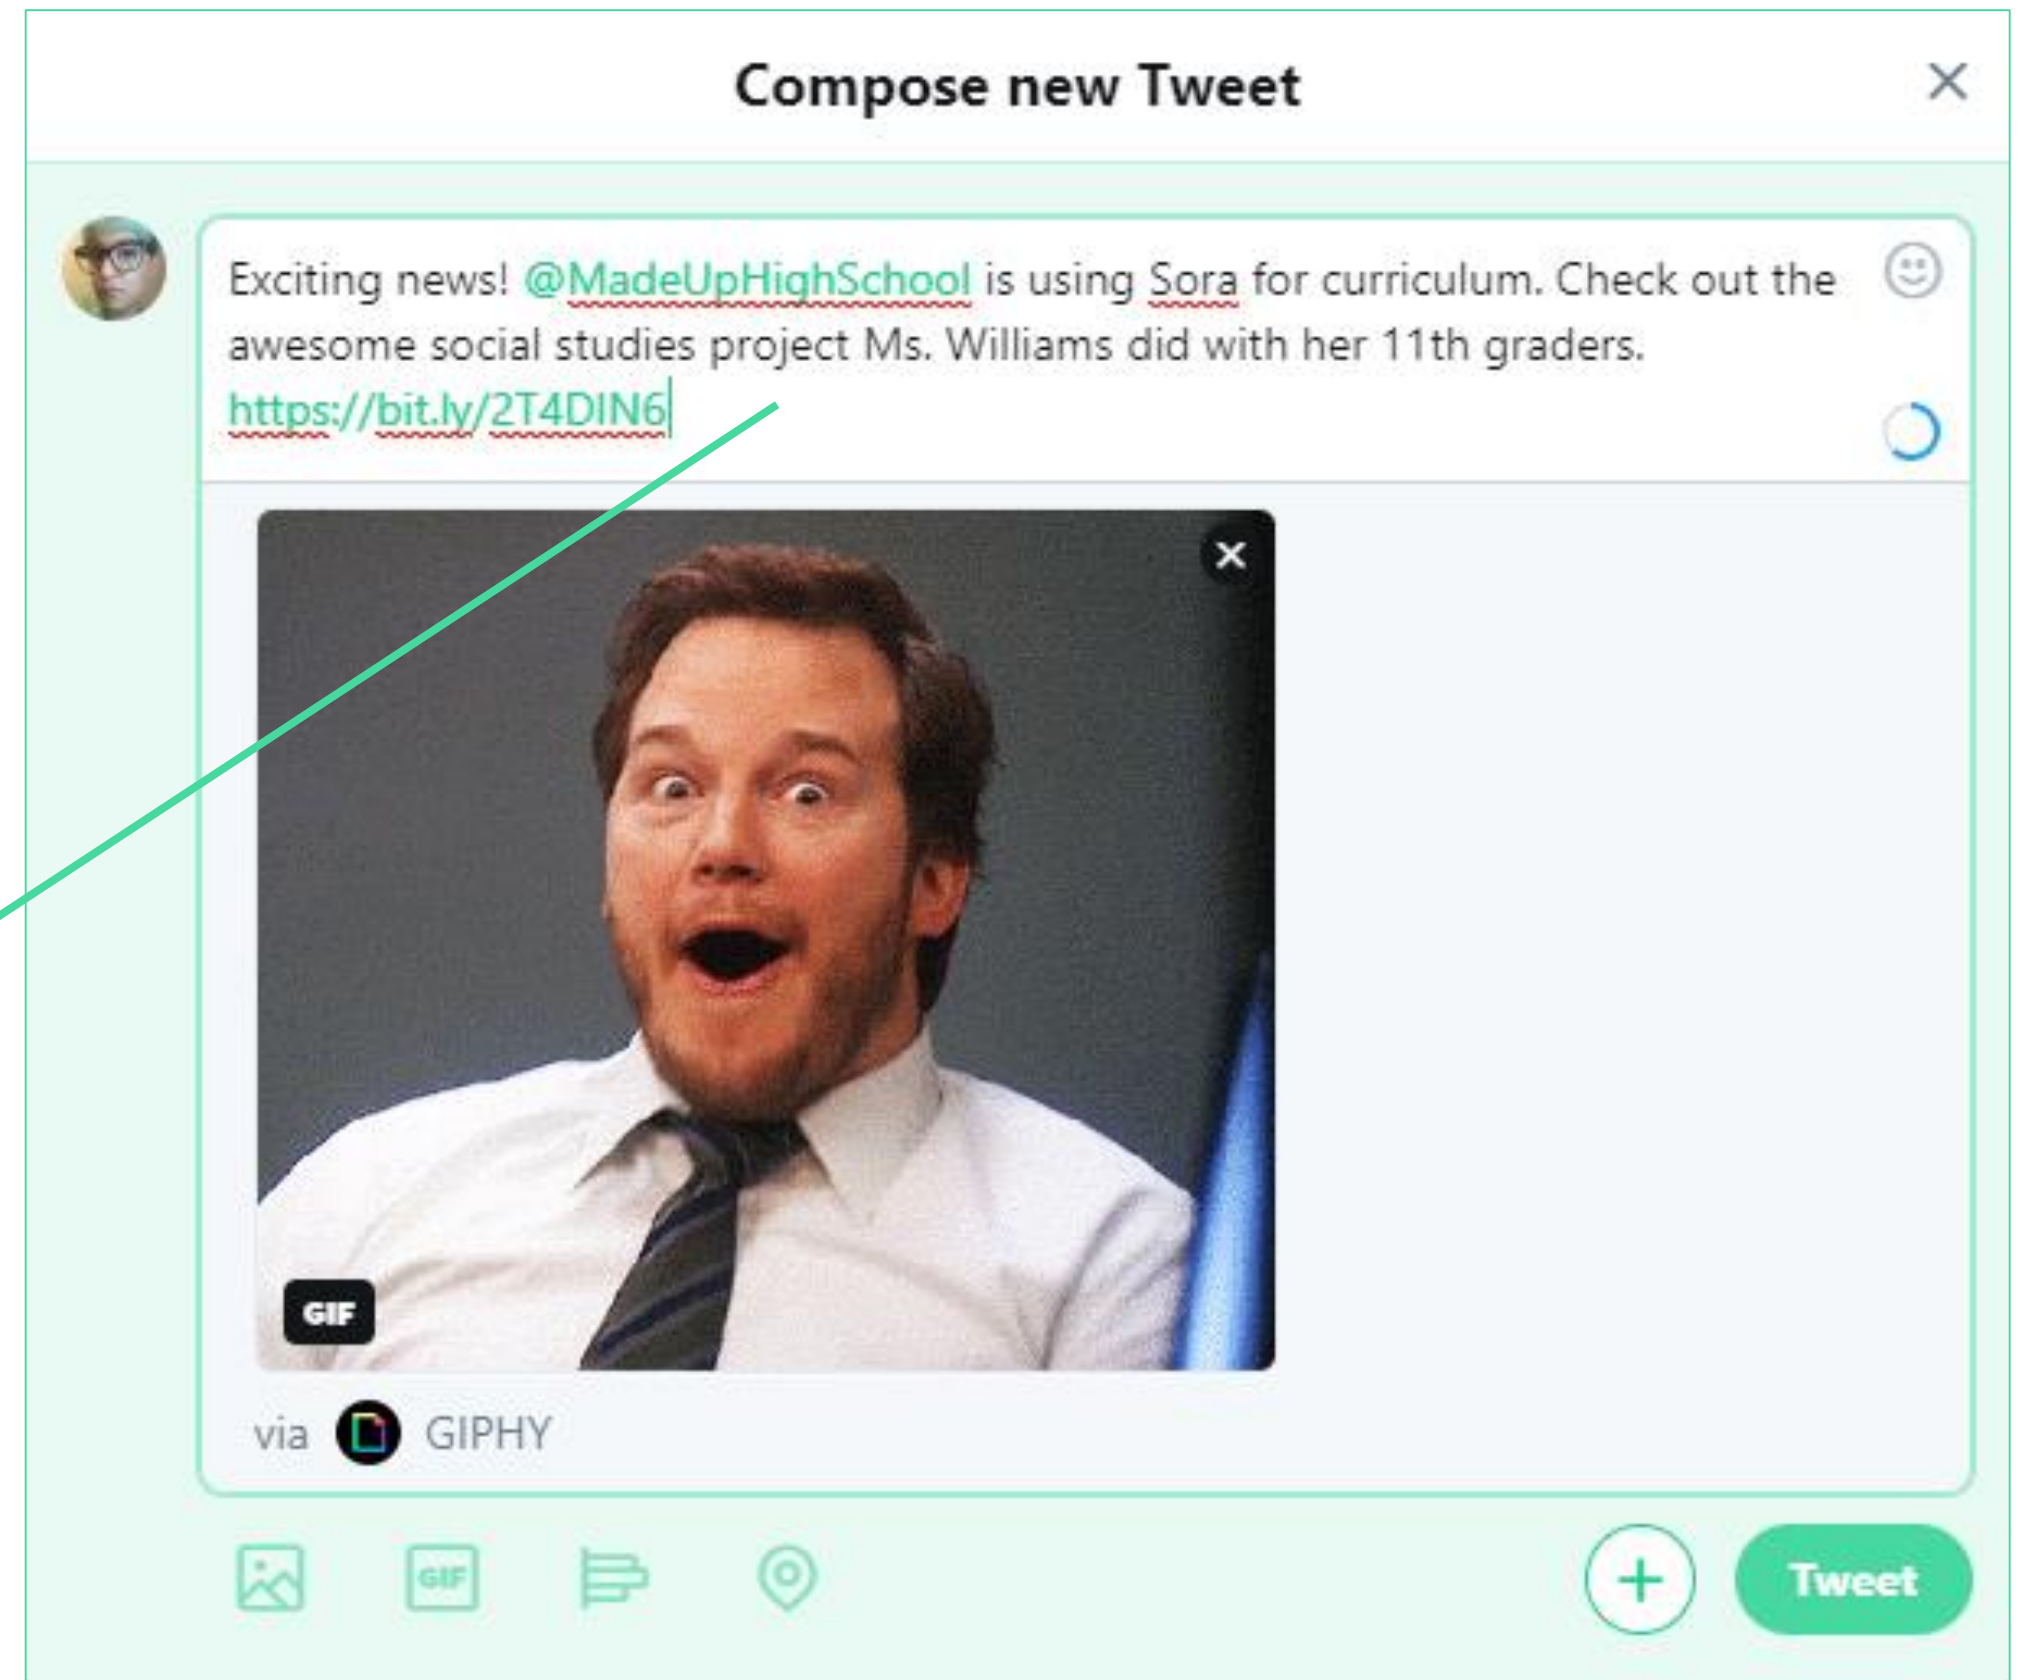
Compose new Tweet

Exciting news! @MadeUpHighSchool is using Sora for curriculum. Check out the awesome social studies project Ms. Williams did with her 11th graders. https://bit.ly/2T4DIN6

GIF

via GIPHY

GIF

Tweet